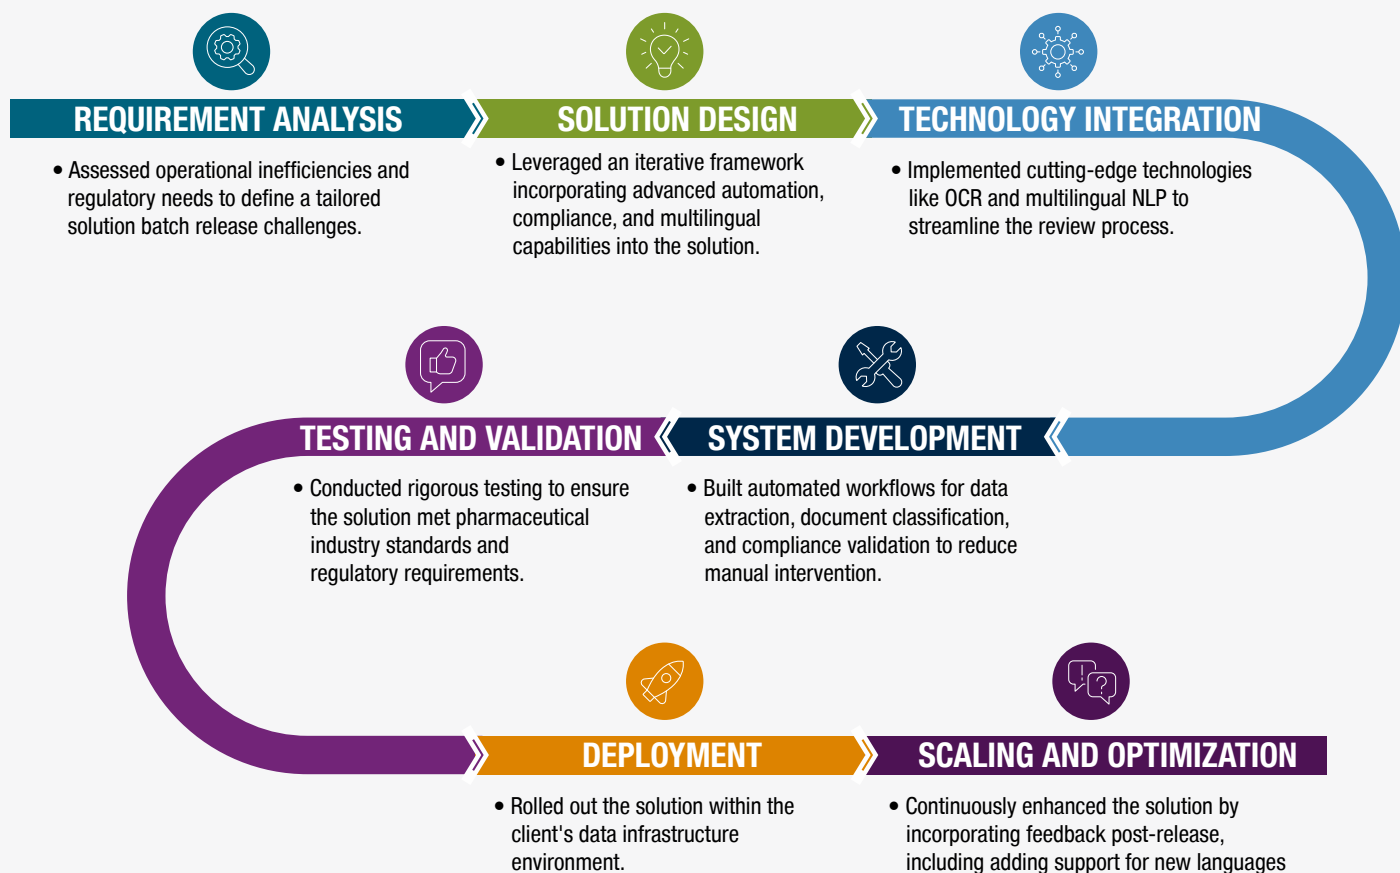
REQUIREMENT ANALYSIS

• Assessed operational inefficiencies and regulatory needs to define a tailored solution batch release challenges.

SOLUTION DESIGN

• Leveraged an iterative framework incorporating advanced automation, compliance, and multilingual capabilities into the solution.

TECHNOLOGY INTEGRATION

• Implemented cutting-edge technologies like OCR and multilingual NLP to streamline the review process.

TESTING AND VALIDATION

• Conducted rigorous testing to ensure the solution met pharmaceutical industry standards and regulatory requirements.

SYSTEM DEVELOPMENT

• Built automated workflows for data extraction, document classification, and compliance validation to reduce manual intervention.

DEPLOYMENT

• Rolled out the solution within the client's data infrastructure environment.

SCALING AND OPTIMIZATION

• Continuously enhanced the solution by incorporating feedback post-release, including adding support for new languages